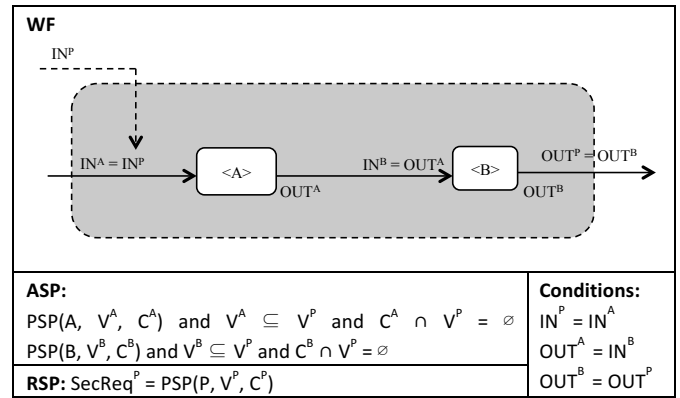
WF

$IN^P$

$IN^A = IN^P$

<A>

$OUT^A$

$IN^B = OUT^A$

<B>

$OUT^B$

$OUT^P = OUT^B$

| ASP: PSP(A, $V^A$, $C^A$) and $V^A \subseteq V^P$ and $C^A \cap V^P = \varnothing$ PSP(B, $V^B$, $C^B$) and $V^B \subseteq V^P$ and $C^B \cap V^P = \varnothing$ | Conditions: $IN^P = IN^A$ $OUT^A = IN^B$ $OUT^B = OUT^P$ |
|---|---|
| RSP: $SecReq^P$ = PSP(P, $V^P$, $C^P$) | |